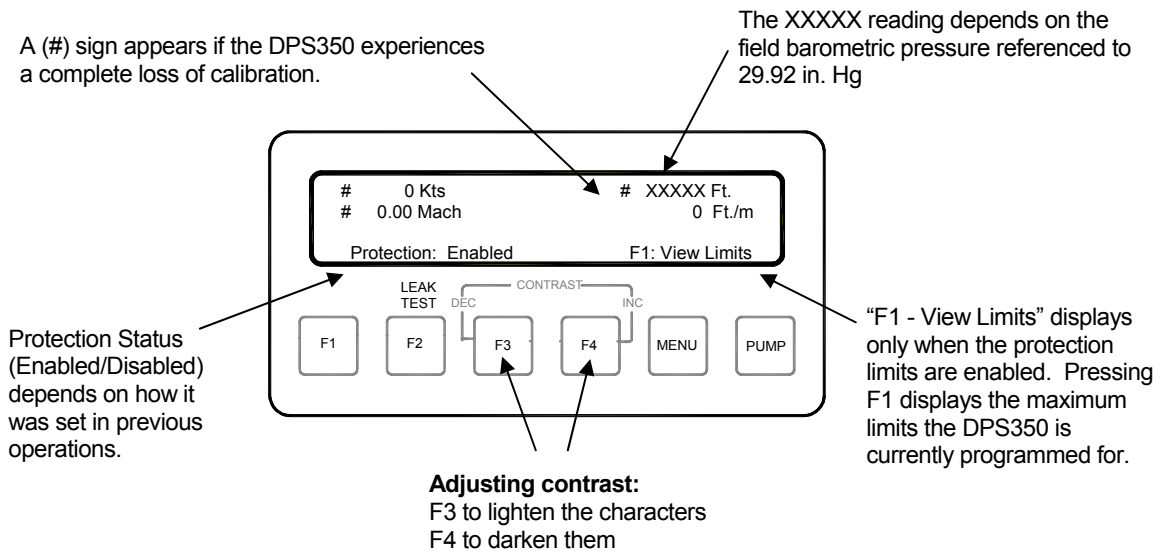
The XXXXX reading depends on the field barometric pressure referenced to 29.92 in. Hg

A (#) sign appears if the DPS350 experiences a complete loss of calibration.

# 0 Kts
# 0.00 Mach

# XXXXX Ft.
0 Ft./m

Protection: Enabled

F1: View Limits

LEAK TEST

CONTRAST

DEC

INC

F1

F2

F3

F4

MENU

PUMP

Protection Status (Enabled/Disabled) depends on how it was set in previous operations.

"F1 - View Limits" displays only when the protection limits are enabled. Pressing F1 displays the maximum limits the DPS350 is currently programmed for.

**Adjusting contrast:**
F3 to lighten the characters
F4 to darken them